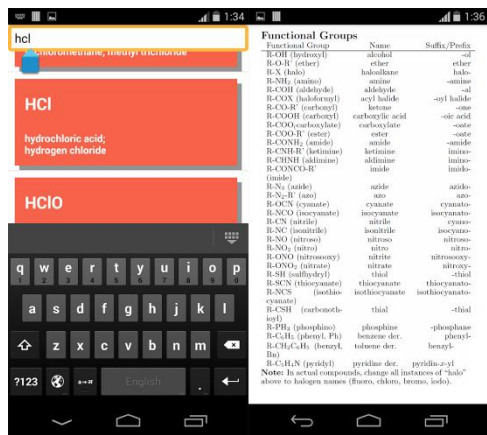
1:34

hcl

chloromethane, methyl trichloride

HCl

hydrochloric acid; hydrogen chloride

HClO

q w e r t y u i o p
a s d f g h j k l
z x c v b n m
?123 English .

1:36

Functional Groups

| Functional Group | Name | Suffix/Prefix |
|---|---|---|
| R-OH (hydroxyl) | alcohol | -ol |
| R-O-R' (ether) | ether | ether |
| R-X (halo) | haloalkane | halo- |
| R-NH$_2$ (amino) | amine | -amine |
| R-COH (aldehyde) | aldehyde | -al |
| R-COX (haloformyl) | acyl halide | -oyl halide |
| R-CO-R' (carbonyl) | ketone | -one |
| R-COOH (carboxyl) | carboxylic acid | -oic acid |
| R-COO(carboxylate) | carboxylate | -oate |
| R-COO-R' (ester) | ester | -oate |
| R-CONH$_2$ (amide) | amide | -amide |
| R-CNH-R' (ketimine) | ketimine | imino- |
| R-CHNH (aldimine) | aldimine | imino- |
| R-CONCO-R' (imide) | imide | imido- |
| R-N$_3$ (azide) | azide | azido- |
| R-N$_2$-R' (azo) | azo | azo- |
| R-OCN (cyanate) | cyanate | cyanato- |
| R-NCO (isocyanate) | isocyanate | isocyanato- |
| R-CN (nitrile) | nitrile | cyano- |
| R-NC (isonitrile) | isonitrile | isocyano- |
| R-NO (nitroso) | nitroso | nitroso- |
| R-NO$_2$ (nitro) | nitro | nitro- |
| R-ONO (nitrosooxy) | nitrite | nitrosooxy- |
| R-ONO$_2$ (nitrate) | nitrate | nitroxy- |
| R-SH (sulfhydryl) | thiol | -thiol |
| R-SCN (thiocyanate) | thiocyanate | thiocyanato- |
| R-NCS (isothiocyanate) | isothiocyanate | isothiocyanato- |
| R-CSH (carbonothioyl) | thial | -thial |
| R-PH$_2$ (phosphino) | phosphine | -phosphane |
| R-C$_6$H$_5$ (phenyl, Ph) | benzene der. | phenyl- |
| R-CH$_2$C$_6$H$_5$ (benzyl, Bn) | toluene der. | benzyl- |
| R-C$_5$H$_4$N (pyridyl) | pyridine der. | pyridin-x-yl |

Notes: In actual compounds, change all instances of "halo" above to halogen names (fluoro, chloro, bromo, iodo).